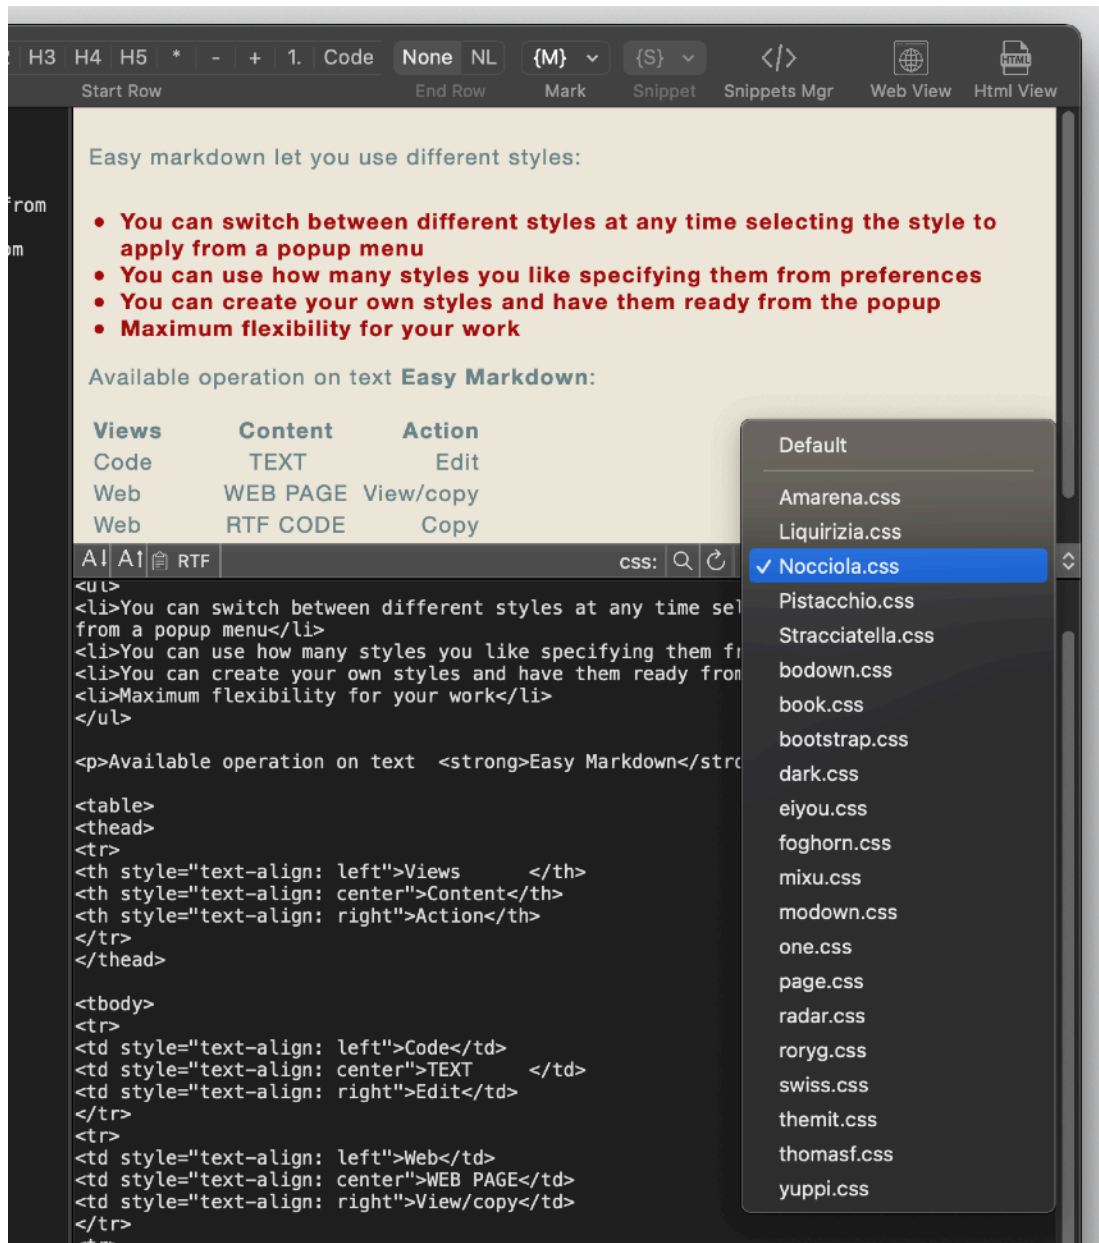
H3 H4 H5 * - + 1. Code None NL {M} {S} </> HTML
Start Row End Row Mark Snippet Snippets Mgr Web View Html View

rom
m

Easy markdown let you use different styles:

- You can switch between different styles at any time selecting the style to apply from a popup menu
- You can use how many styles you like specifying them from preferences
- You can create your own styles and have them ready from the popup
- Maximum flexibility for your work

Available operation on text **Easy Markdown**:

| Views | Content | Action |
|---|---|---|
| Code | TEXT | Edit |
| Web | WEB PAGE | View/copy |
| Web | RTF CODE | Copy |

A↓ A↑ RTF css:

Default
Amarena.css
Liquirizia.css
✓ Nocciola.css
Pistacchio.css
Stracciatella.css
bodown.css
book.css
bootstrap.css
dark.css
eiyou.css
foghorn.css
mixu.css
modown.css
one.css
page.css
radar.css
roryg.css
swiss.css
themit.css
thomasf.css
yuppi.css

<ul>
<li>You can switch between different styles at any time sel
from a popup menu</li>
<li>You can use how many styles you like specifying them fr
<li>You can create your own styles and have them ready from
<li>Maximum flexibility for your work</li>
</ul>

<p>Available operation on text <strong>Easy Markdown</str

<table>
<thead>
<tr>
<th style="text-align: left">Views </th>
<th style="text-align: center">Content</th>
<th style="text-align: right">Action</th>
</tr>
</thead>

<tbody>
<tr>
<td style="text-align: left">Code</td>
<td style="text-align: center">TEXT </td>
<td style="text-align: right">Edit</td>
</tr>
<tr>
<td style="text-align: left">Web</td>
<td style="text-align: center">WEB PAGE</td>
<td style="text-align: right">View/copy</td>
</tr>